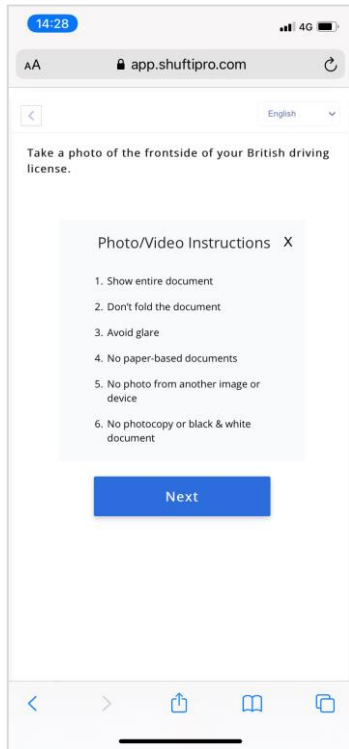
14:28

4G

AA

app.shuftipro.com

English

Take a photo of the frontside of your British driving license.

Photo/Video Instructions X

1. Show entire document

2. Don't fold the document

3. Avoid glare

4. No paper-based documents

5. No photo from another image or device

6. No photocopy or black & white document

Next